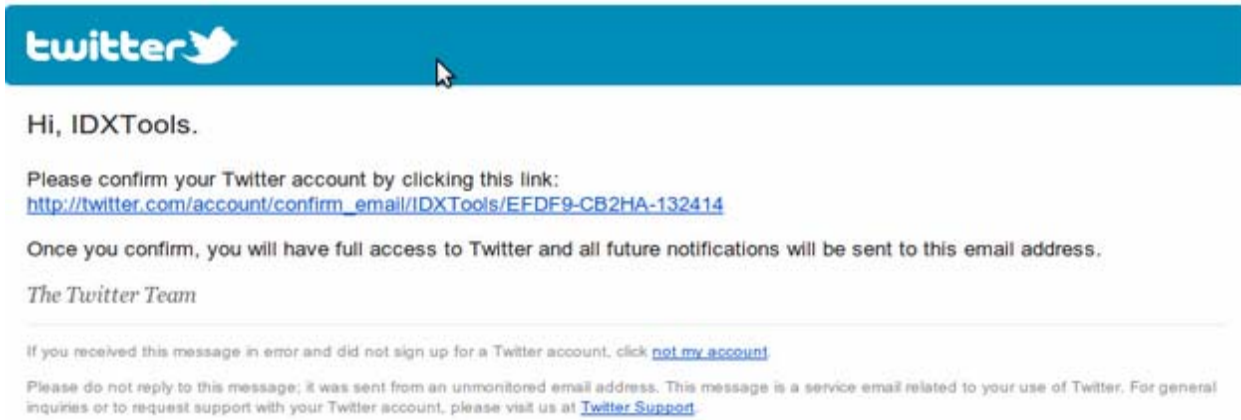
twitter

Hi, IDXTools.

Please confirm your Twitter account by clicking this link:
http://twitter.com/account/confirm_email/IDXTools/EFDF9-CB2HA-132414

Once you confirm, you will have full access to Twitter and all future notifications will be sent to this email address.

The Twitter Team

If you received this message in error and did not sign up for a Twitter account, click not my account.

Please do not reply to this message; it was sent from an unmonitored email address. This message is a service email related to your use of Twitter. For general inquiries or to request support with your Twitter account, please visit us at Twitter Support.